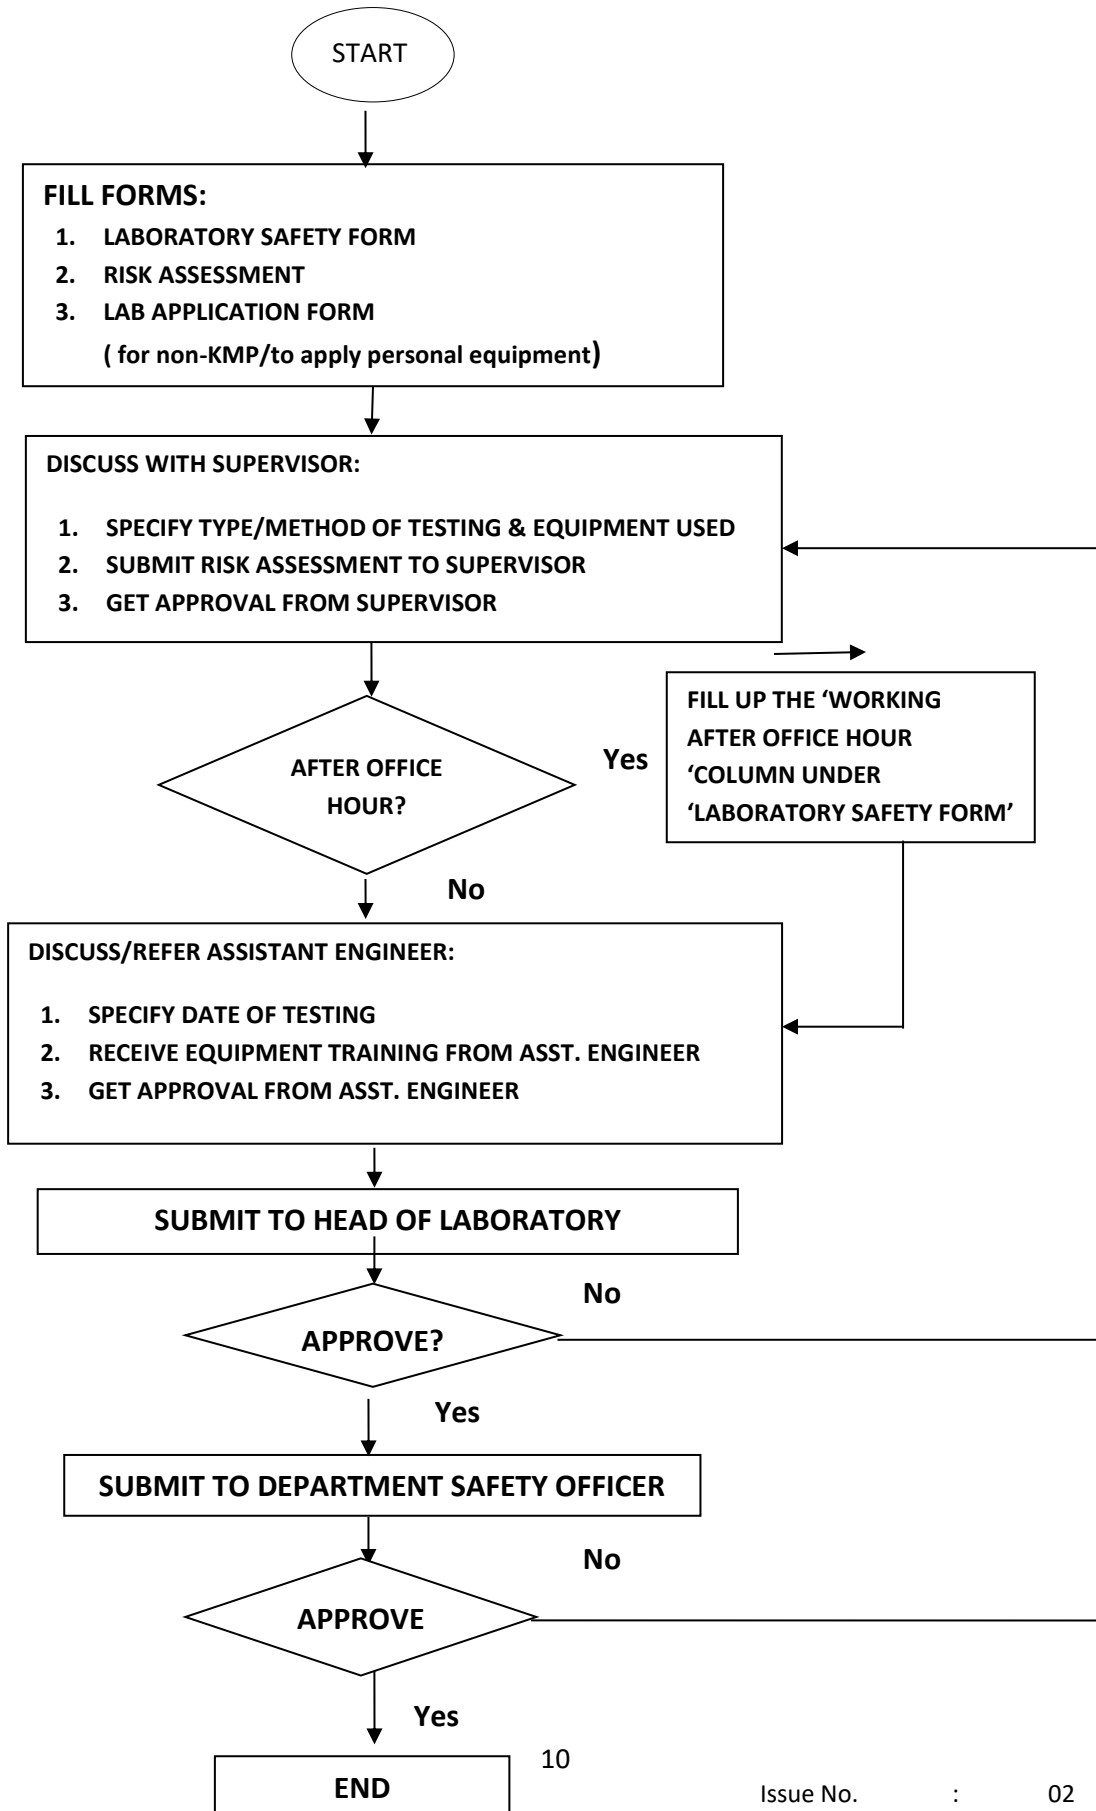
START

FILL FORMS:
1. LABORATORY SAFETY FORM
2. RISK ASSESSMENT
3. LAB APPLICATION FORM
( for non-KMP/to apply personal equipment)

DISCUSS WITH SUPERVISOR:
1. SPECIFY TYPE/METHOD OF TESTING & EQUIPMENT USED
2. SUBMIT RISK ASSESSMENT TO SUPERVISOR
3. GET APPROVAL FROM SUPERVISOR

AFTER OFFICE HOUR?

Yes

FILL UP THE 'WORKING AFTER OFFICE HOUR 'COLUMN UNDER 'LABORATORY SAFETY FORM'

No

DISCUSS/REFER ASSISTANT ENGINEER:
1. SPECIFY DATE OF TESTING
2. RECEIVE EQUIPMENT TRAINING FROM ASST. ENGINEER
3. GET APPROVAL FROM ASST. ENGINEER

SUBMIT TO HEAD OF LABORATORY

No

APPROVE?

Yes

SUBMIT TO DEPARTMENT SAFETY OFFICER

No

APPROVE

Yes

END

10

Issue No. : 02